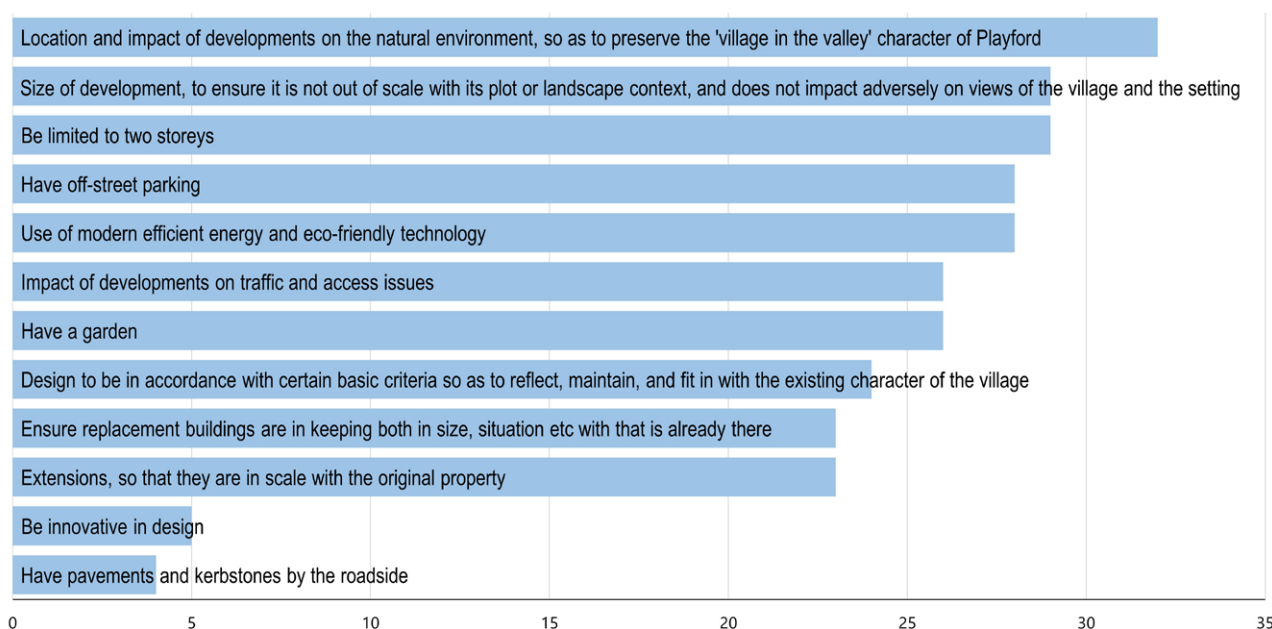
Location and impact of developments on the natural environment, so as to preserve the 'village in the valley' character of Playford

Size of development, to ensure it is not out of scale with its plot or landscape context, and does not impact adversely on views of the village and the setting

Be limited to two storeys

Have off-street parking

Use of modern efficient energy and eco-friendly technology

Impact of developments on traffic and access issues

Have a garden

Design to be in accordance with certain basic criteria so as to reflect, maintain, and fit in with the existing character of the village

Ensure replacement buildings are in keeping both in size, situation etc with that is already there

Extensions, so that they are in scale with the original property

Be innovative in design

Have pavements and kerbstones by the roadside

0 5 10 15 20 25 30 35